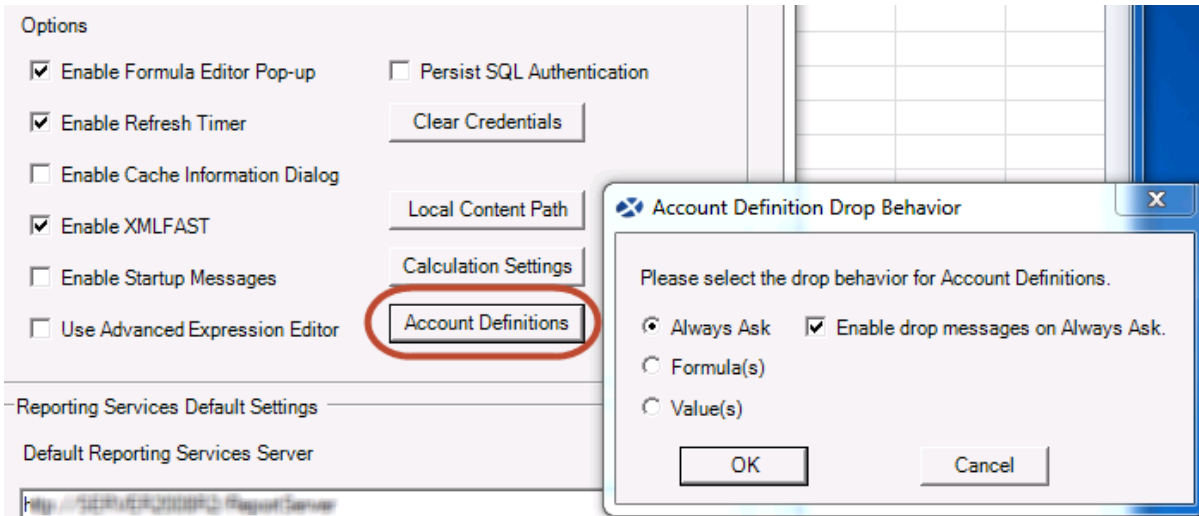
Options

Enable Formula Editor Pop-up

Enable Refresh Timer

Enable Cache Information Dialog

Enable XMLFAST

Enable Startup Messages

Use Advanced Expression Editor

Persist SQL Authentication

Clear Credentials

Local Content Path

Calculation Settings

Account Definitions

Reporting Services Default Settings

Default Reporting Services Server

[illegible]

Account Definition Drop Behavior

Please select the drop behavior for Account Definitions.

Always Ask

Enable drop messages on Always Ask.

Formula(s)

Value(s)

OK

Cancel